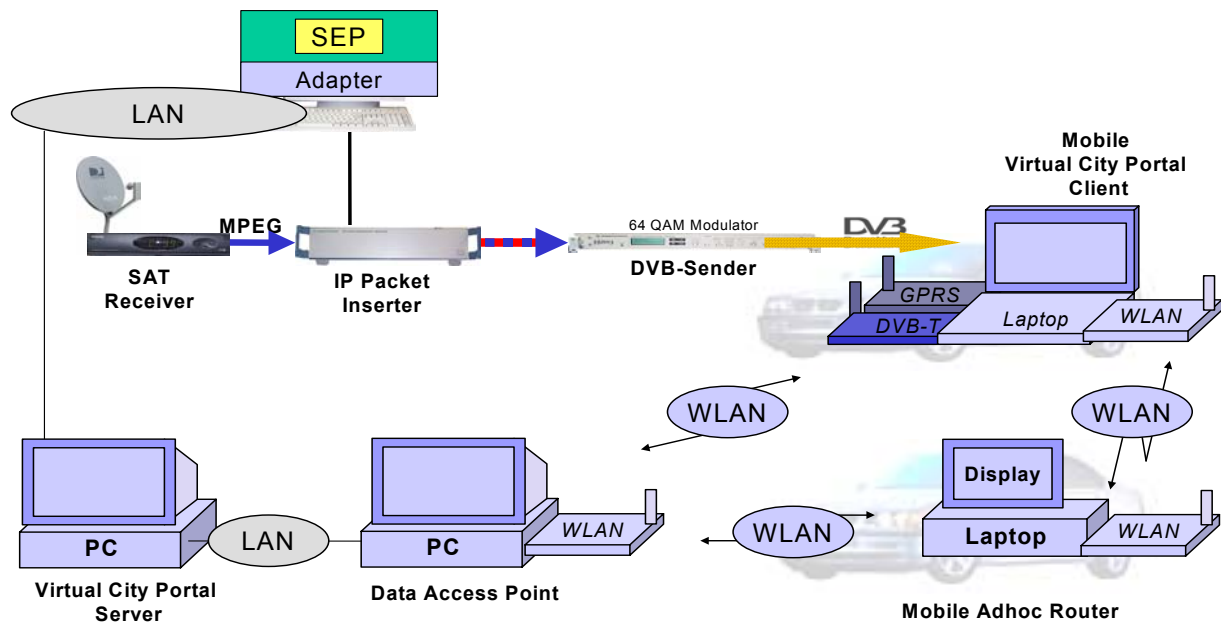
SEP
Adapter
LAN
Mobile
Virtual City Portal
Client
MPEG
64 QAM Modulator
DVB
SAT
Receiver
IP Packet
Inserter
DVB-Sender
GPRS
DVB-T
Laptop
WLAN
WLAN
WLAN
Display
PC
LAN
PC
WLAN
WLAN
Laptop
WLAN
Virtual City Portal
Server
Data Access Point
Mobile Adhoc Router